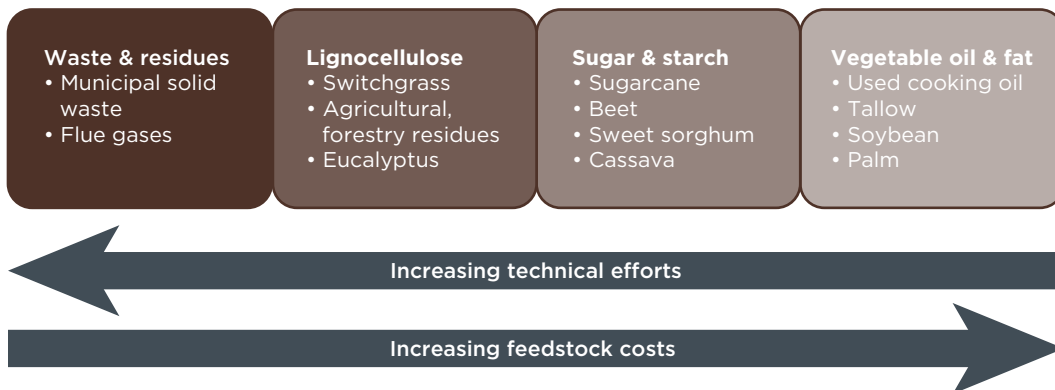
Waste & residues
• Municipal solid waste
• Flue gases

Lignocellulose
• Switchgrass
• Agricultural, forestry residues
• Eucalyptus

Sugar & starch
• Sugarcane
• Beet
• Sweet sorghum
• Cassava

Vegetable oil & fat
• Used cooking oil
• Tallow
• Soybean
• Palm

Increasing technical efforts

Increasing feedstock costs